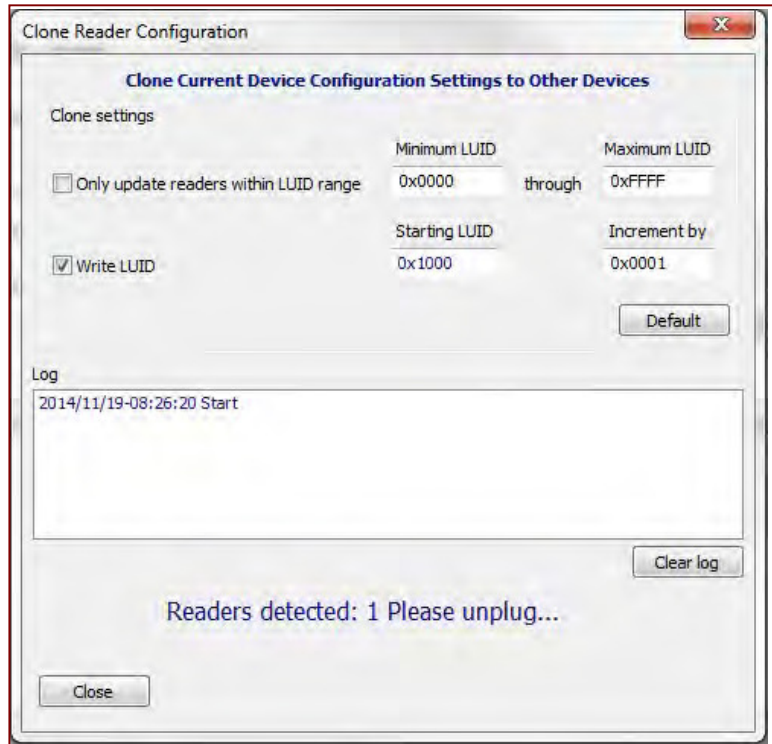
Clone Reader Configuration

Clone Current Device Configuration Settings to Other Devices

Clone settings

Minimum LUID

Maximum LUID

Only update readers within LUID range

0x0000

through

0xFFFF

Starting LUID

Increment by

Write LUID

0x1000

0x0001

Default

Log

2014/11/19-08:26:20 Start

Clear log

Readers detected: 1 Please unplug...

Close